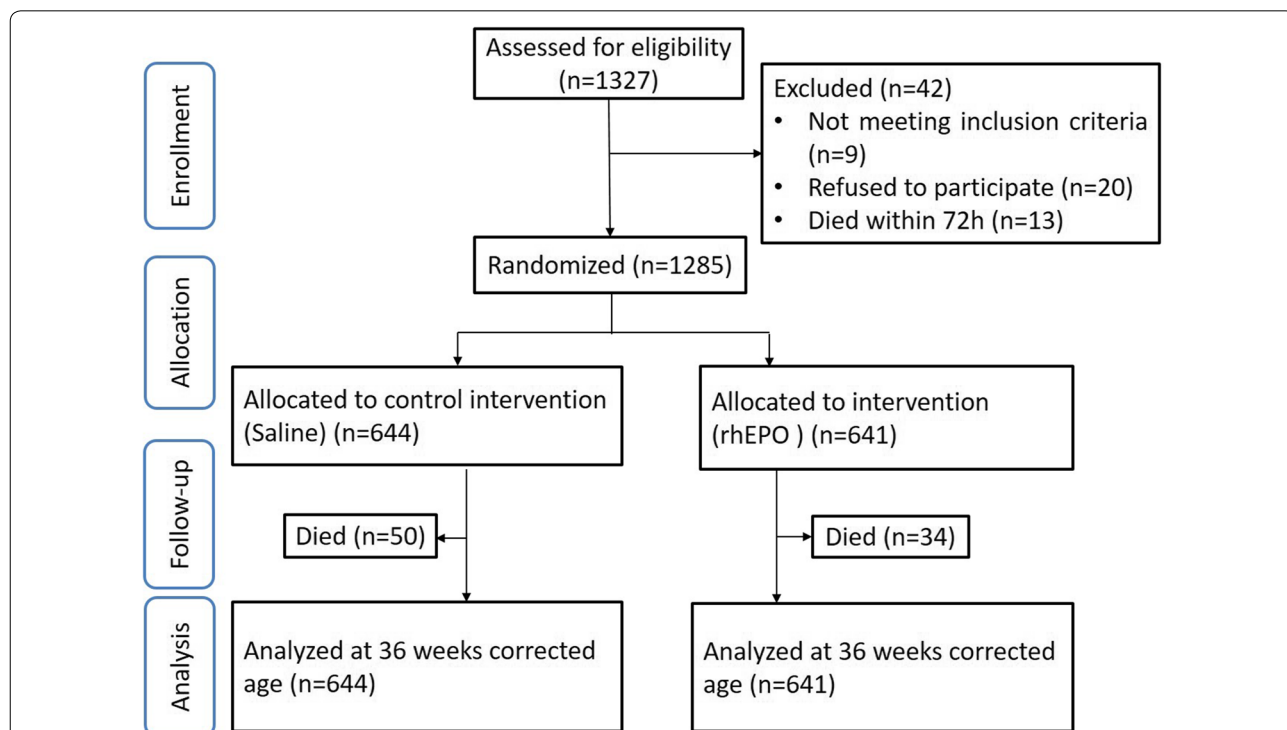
Enrollment

Assessed for eligibility (n=1327)

Excluded (n=42)
• Not meeting inclusion criteria (n=9)
• Refused to participate (n=20)
• Died within 72h (n=13)

Allocation

Randomized (n=1285)

Allocated to control intervention (Saline) (n=644)

Allocated to intervention (rhEPO ) (n=641)

Follow-up

Died (n=50)

Died (n=34)

Analysis

Analyzed at 36 weeks corrected age (n=644)

Analyzed at 36 weeks corrected age (n=641)